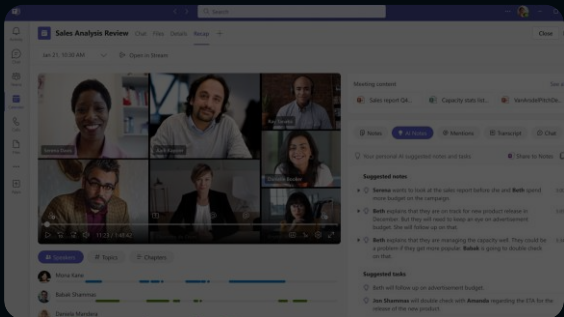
Search

Sales Analysis Review Chat Files Details Recap +

Close

Jan 21, 10:30 AM

Open in Stream

Meeting content

Sales report Q4...

Capacity stats Int...

VendorPitchDe...

Notes

AI Notes

Mentions

Transcript

Chat

Your personal AI suggested notes and tasks

Share to Notes

Suggested notes

Serena wants to look at the sales report before the and Beth spend more budget on the campaign.

Beth explains that they are on track for new product release in December. They will have to spend more on an advertisement budget. She will follow up on that.

Beth explains that they are managing the capacity well. They could be a problem if they get more orders. Babak is going to double check on that.

Suggested tasks

Beth will follow up on advertisement budget...

Jon Shammas will double check with Amanda regarding the ETA for the release of the new product.

Speakers

Topics

Chapters

Mona Kane

Babak Shammas

Daniela Mandera

Serena Davis

Beth Davies

Ray Tanaka

Danielle Booker

11:23 / 40:32